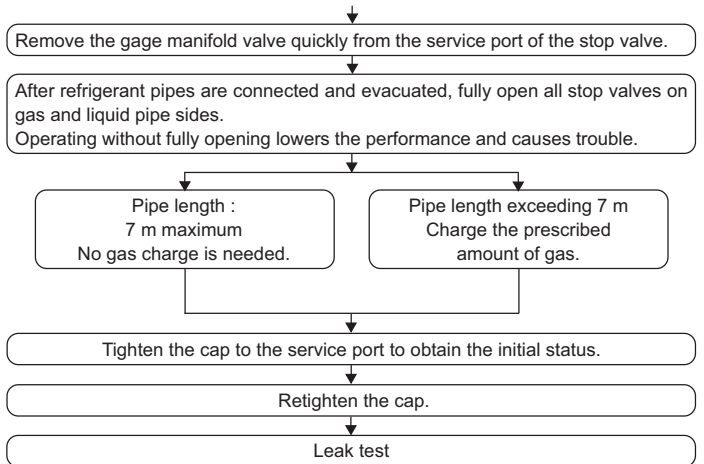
Remove the gage manifold valve quickly from the service port of the stop valve.

After refrigerant pipes are connected and evacuated, fully open all stop valves on gas and liquid pipe sides.
Operating without fully opening lowers the performance and causes trouble.

Pipe length : 7 m maximum No gas charge is needed.

Pipe length exceeding 7 m Charge the prescribed amount of gas.

Tighten the cap to the service port to obtain the initial status.

Retighten the cap.

Leak test